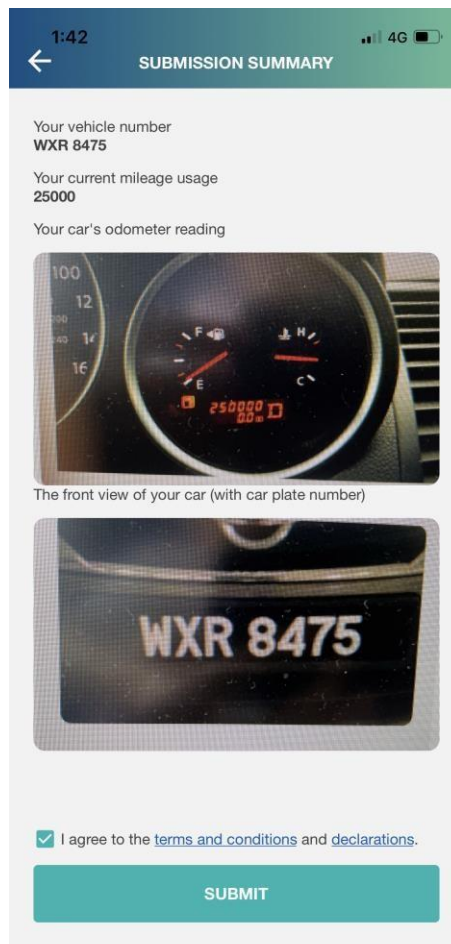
1:42
4G

SUBMISSION SUMMARY

Your vehicle number
WXR 8475

Your current mileage usage
25000

Your car's odometer reading

100
12
14
16
F
H
E
C
250000
0.0

The front view of your car (with car plate number)

WXR 8475

I agree to the terms and conditions and declarations.

SUBMIT